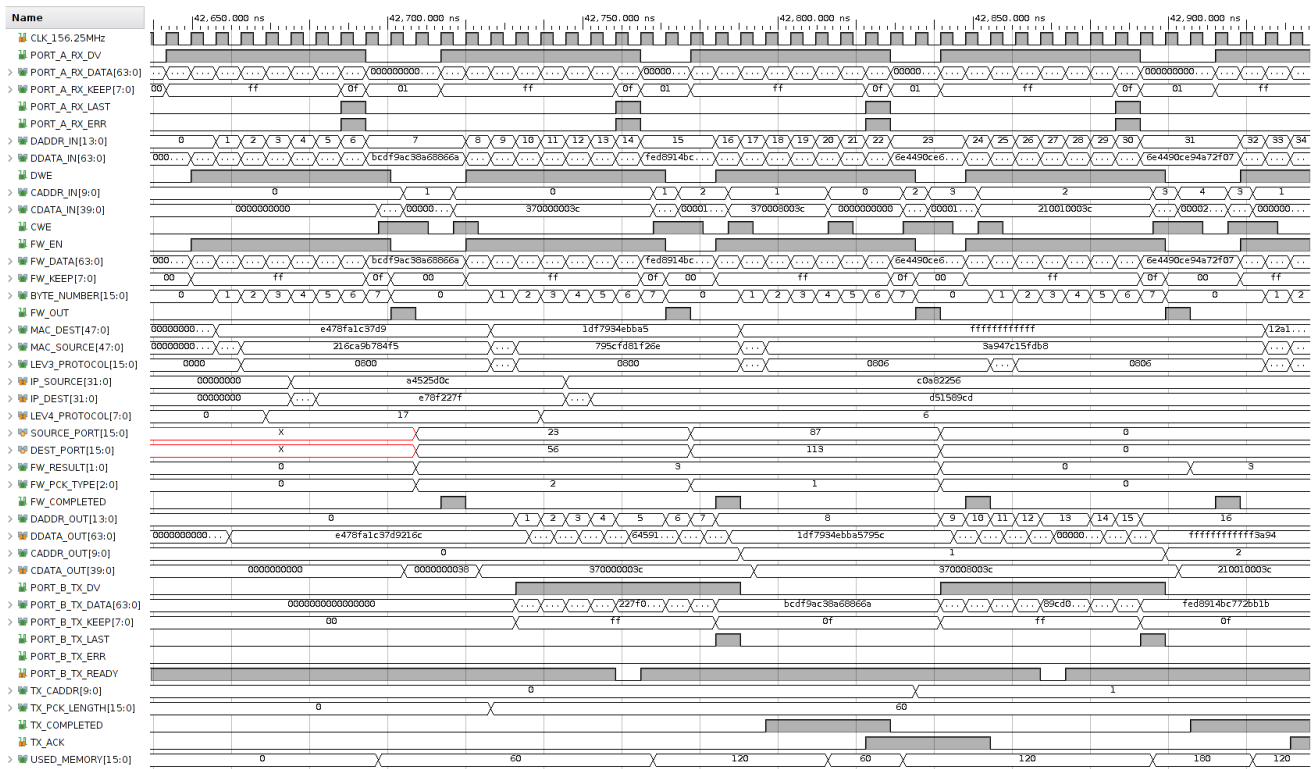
Name
42,650.000 ns 42,700.000 ns 42,750.000 ns 42,800.000 ns 42,850.000 ns 42,900.000 ns

CLK_156.25MHz
PORT_A_RX_DV
PORT_A_RX_DATA[63:0] ... ... ... ... ... ... 000000000... ... ... ... ... ... ... 00000... ... ... ... ... ... ... 00000... ... ... ... ... ... ... 000000000... ... ...
PORT_A_RX_KEEP[7:0] 00 ff 0f 01 ff 0f 01 ff 0f 01 ff 0f 01 ff
PORT_A_RX_LAST
PORT_A_RX_ERR
DADDR_IN[13:0] 0 1 2 3 4 5 6 7 8 9 10 11 12 13 14 15 16 17 18 19 20 21 22 23 24 25 26 27 28 29 30 31 32 33 34
DDATA_IN[63:0] 000... ... ... ... ... ... bcdf9ac38a68866a ... ... ... ... ... ... fed8914bc... ... ... ... ... ... ... 6e4490ce6... ... ... ... ... ... ... 6e4490ce94a72f07 ... ...
DWE
CADDR_IN[9:0] 0 1 0 1 2 1 0 2 3 2 3 4 3 1
CDATA_IN[39:0] 0000000000 ... 00000... 370000003c ... 00001... 370000003c 0000000000 ... 00001... 210010003c ... 00002... ... 000000...
CWE
FW_EN
FW_DATA[63:0] 000... ... ... ... ... ... bcdf9ac38a68866a ... ... ... ... ... ... fed8914bc... ... ... ... ... ... ... 6e4490ce6... ... ... ... ... ... ... 6e4490ce94a72f07 ... ...
FW_KEEP[7:0] 00 ff 0f 00 ff 0f 00 ff 0f 00 ff 0f 00 ff
BYTE_NUMBER[15:0] 0 1 2 3 4 5 6 7 0 1 2 3 4 5 6 7 0 1 2 3 4 5 6 7 0 1 2 3 4 5 6 7 0 1 2
FW_OUT
MAC_DEST[47:0] 00000000... e478fa1c37d9 1df7934ebba5 ffffffffffff 12a1...
MAC_SOURCE[47:0] 00000000... ... 216ca9b784f5 795cfd81f26e 3a947c15fdb8 ...
LEV3_PROTOCOL[15:0] 0000 0800 0800 0806 ... 0806 ...
IP_SOURCE[31:0] 00000000 a4525d0c c0a82256
IP_DEST[31:0] 00000000 e78f227f ... d51589cd
LEV4_PROTOCOL[7:0] 0 17 6
SOURCE_PORT[15:0] X 23 87 0
DEST_PORT[15:0] X 56 113 0
FW_RESULT[1:0] 0 3 0 3
FW_PCK_TYPE[2:0] 0 2 1 0
FW_COMPLETED
DADDR_OUT[13:0] 0 1 2 3 4 5 6 7 8 9 10 11 12 13 14 15 16
DDATA_OUT[63:0] 0000000000... e478fa1c37d9216c ... ... ... ... 64591... ... ... 1df7934ebba5795c ... ... ... ... 00000... ... ... ffffffffffff3a94
CADDR_OUT[9:0] 0 1 2
CDATA_OUT[39:0] 0000000000 0000000038 370000003c 370000003c 210010003c
PORT_B_TX_DV
PORT_B_TX_DATA[63:0] 0000000000000000 ... ... ... ... 227f0... ... bcdf9ac38a68866a ... ... ... ... 89cd0... ... ... fed8914bc772bb1b
PORT_B_TX_KEEP[7:0] 00 ff 0f ff 0f
PORT_B_TX_LAST
PORT_B_TX_ERR
PORT_B_TX_READY
TX_CADDR[9:0] 0 1
TX_PCK_LENGTH[15:0] 0 60
TX_COMPLETED
TX_ACK
USED_MEMORY[15:0] 0 60 120 60 120 180 120